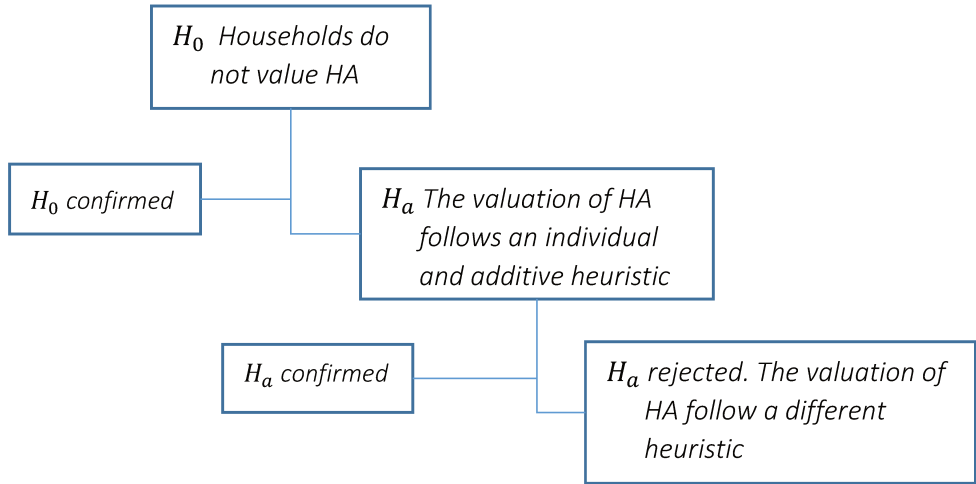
$H_0$ Households do not value HA

$H_0$ confirmed

$H_a$ The valuation of HA follows an individual and additive heuristic

$H_a$ confirmed

$H_a$ rejected. The valuation of HA follow a different heuristic